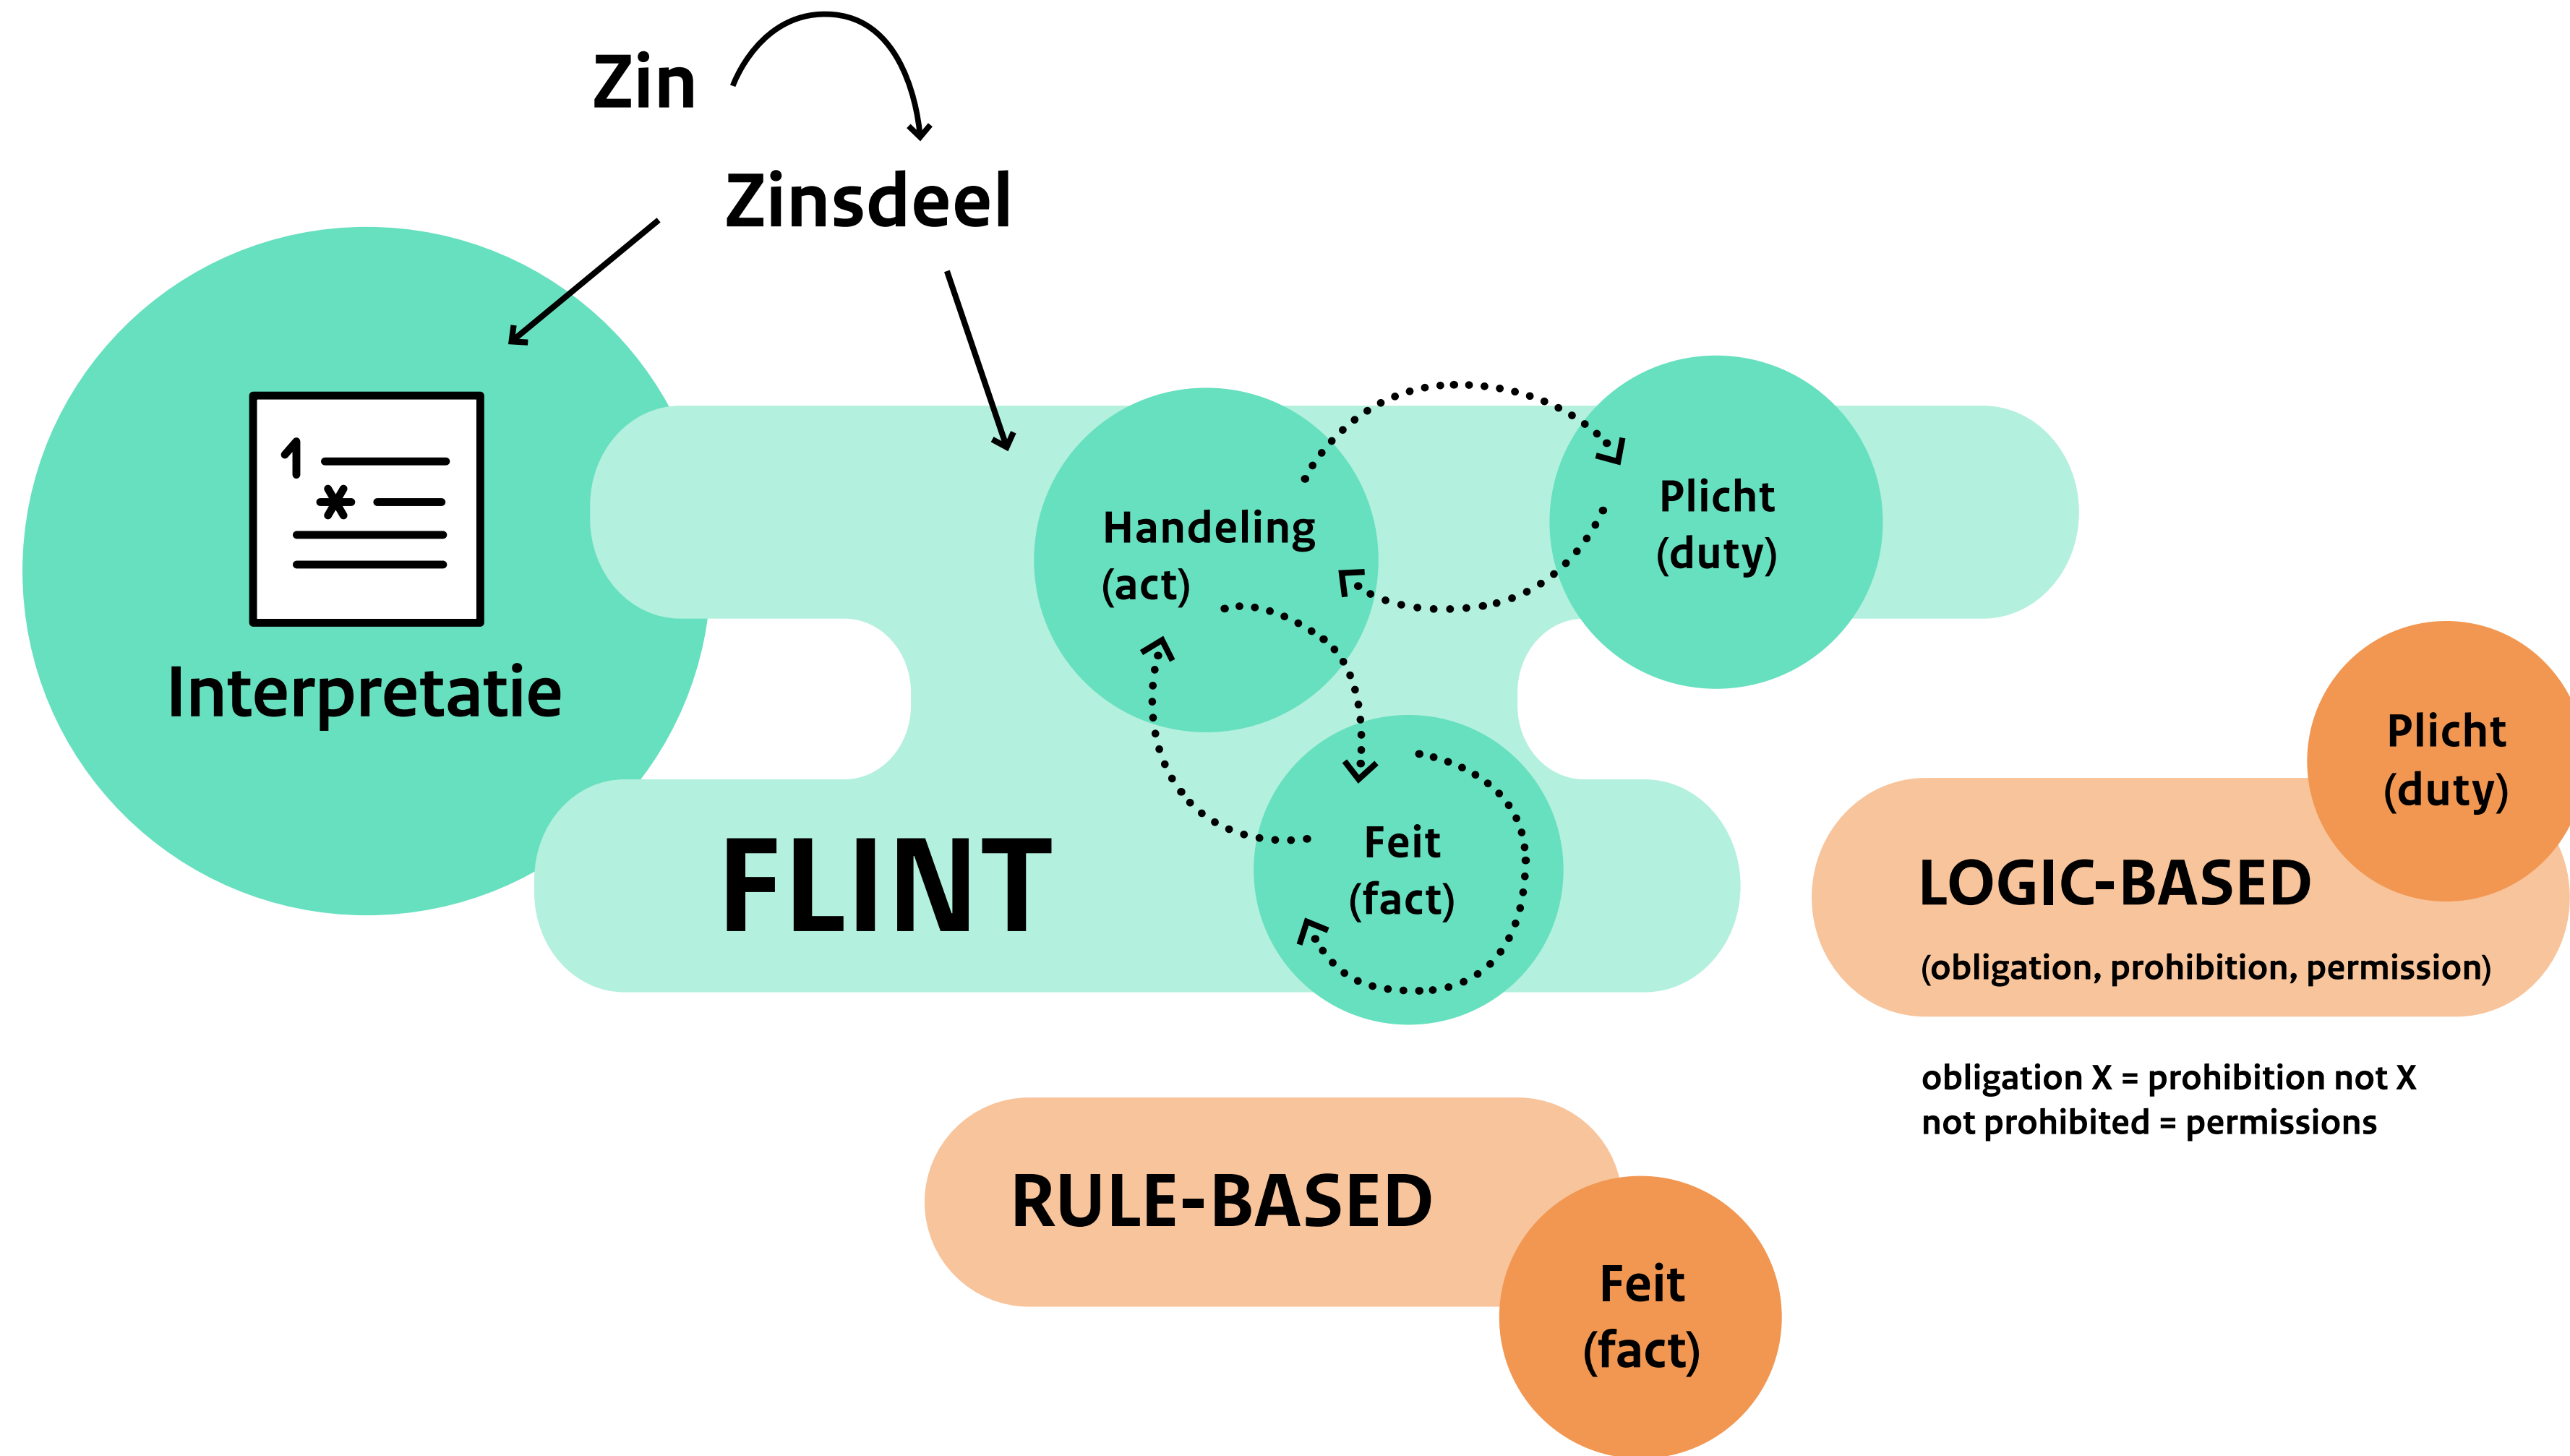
Zin

Zinsdeel

1
*

Interpretatie

Handeling
(act)

Plicht
(duty)

Feit
(fact)

FLINT

Plicht
(duty)

LOGIC-BASED

(obligation, prohibition, permission)

obligation X = prohibition not X
not prohibited = permissions

RULE-BASED

Feit
(fact)